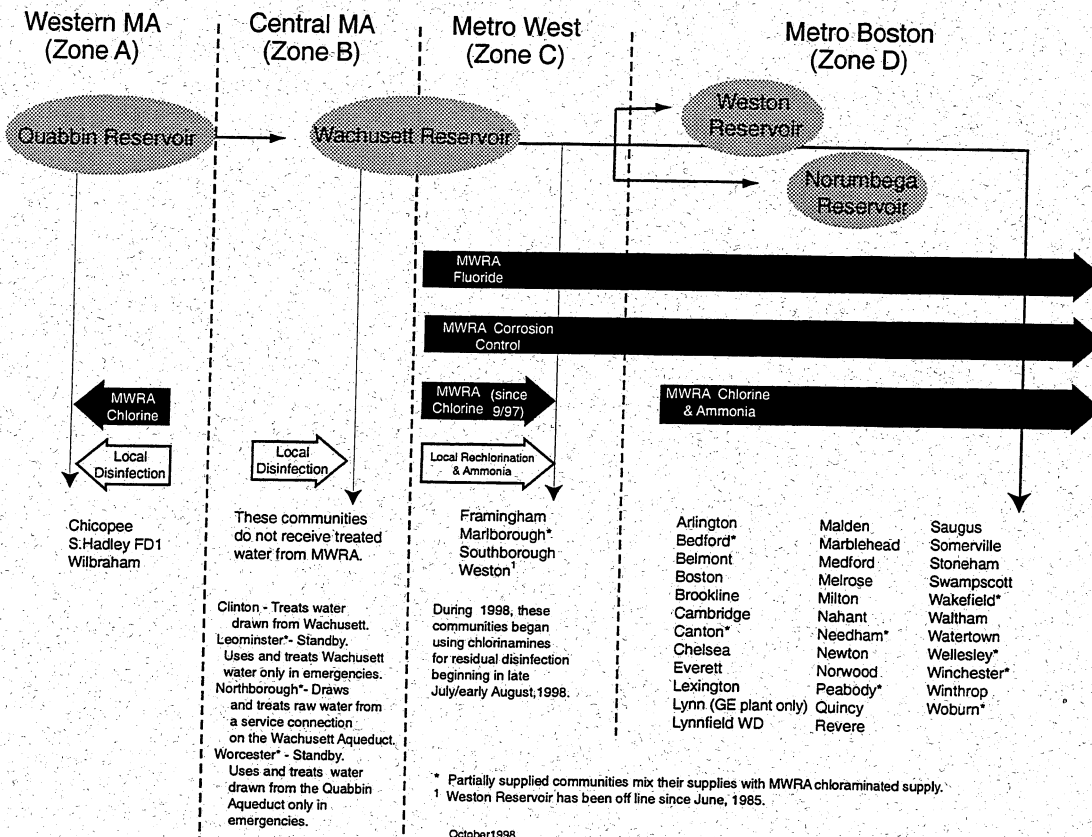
Western MA (Zone A)

Central MA (Zone B)

Metro West (Zone C)

Metro Boston (Zone D)

Quabbin Reservoir

Wachusett Reservoir

Weston Reservoir

Norumbega Reservoir

MWRA Fluoride

MWRA Corrosion Control

MWRA Chlorine

Local Disinfection

Local Disinfection

MWRA Chlorine (since 9/97)

Local Rechlorination & Ammonia

MWRA Chlorine & Ammonia

Chicopee
S.Hadley FD1
Wilbraham

These communities do not receive treated water from MWRA.

Framingham
Marlborough*
Southborough
Weston$^1$

Arlington
Bedford*
Belmont
Boston
Brookline
Cambridge
Canton*
Chelsea
Everett
Lexington
Lynn (GE plant only)
Lynnfield WD

Malden
Marblehead
Medford
Melrose
Milton
Nahant
Needham*
Newton
Norwood
Peabody*
Quincy
Revere

Saugus
Somerville
Stoneham
Swampscott
Wakefield*
Waltham
Watertown
Wellesley*
Winchester*
Winthrop
Woburn*

Clinton - Treats water drawn from Wachusett.
Leominster*- Standby. Uses and treats Wachusett water only in emergencies.
Northborough*- Draws and treats raw water from a service connection on the Wachusett Aqueduct.
Worcester* - Standby. Uses and treats water drawn from the Quabbin Aqueduct only in emergencies.

During 1998, these communities began using chlorinamines for residual disinfection beginning in late July/early August,1998.

* Partially supplied communities mix their supplies with MWRA chloraminated supply.
$^1$ Weston Reservoir has been off line since June, 1985.

October1998